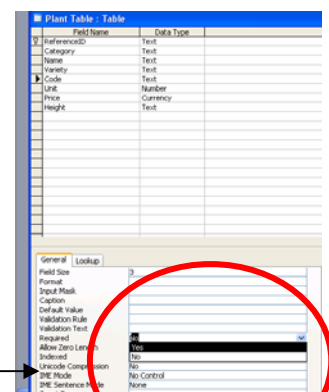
Plant Table : Table

| Field Name | Data Type |
|---|---|
| ReferenceID | Text |
| Category | Text |
| Name | Text |
| Variety | Text |
| Code | Text |
| Unit | Number |
| Price | Currency |
| Height | Text |

General Lookup

| | |
|---|---|
| Field Size | 3 |
| Format | |
| Input Mask | |
| Caption | |
| Default Value | |
| Validation Rule | |
| Validation Text | |
| Required | No |
| Allow Zero Length | Yes |
| Indexed | No |
| Unicode Compression | No |
| IME Mode | No Control |
| IME Sentence Mode | None |